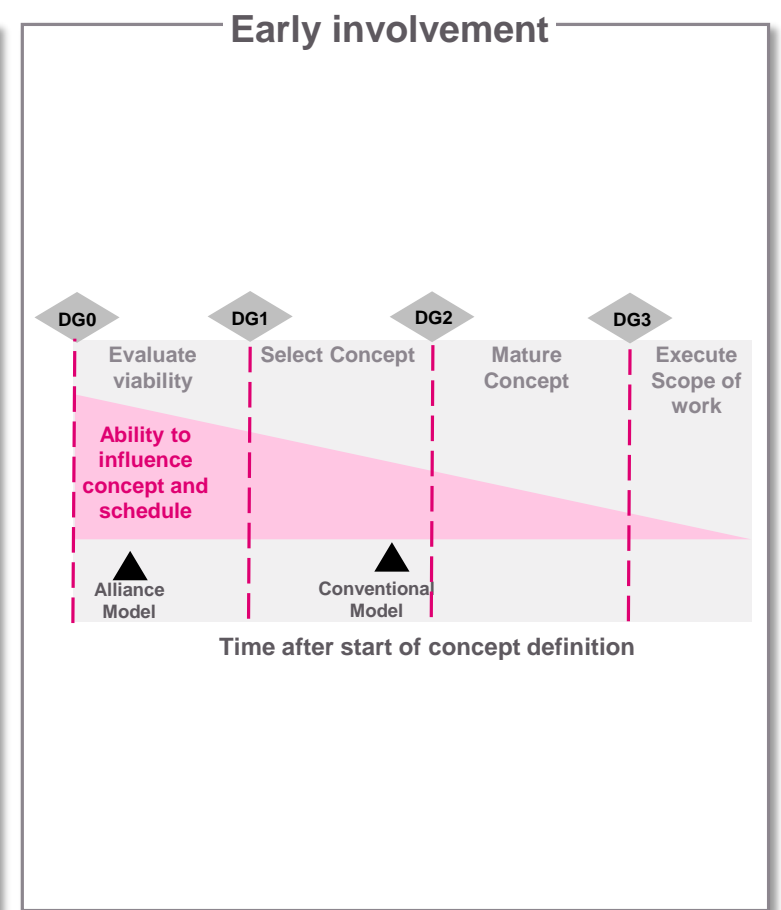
Early involvement

DG0

DG1

DG2

DG3

Evaluate viability

Select Concept

Mature Concept

Execute Scope of work

Ability to influence concept and schedule

Alliance Model

Conventional Model

Time after start of concept definition